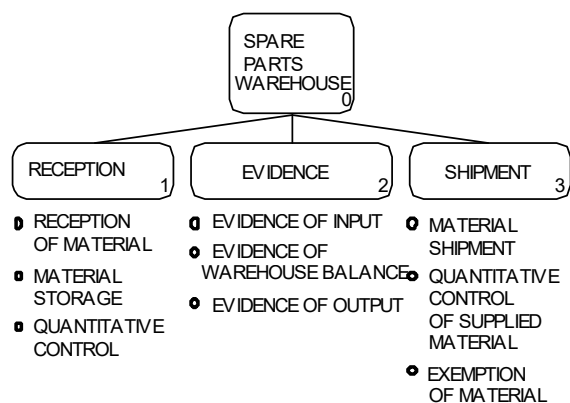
SPARE PARTS WAREHOUSE
0

RECEPTION
1

EVIDENCE
2

SHIPMENT
3

RECEPTION OF MATERIAL

MATERIAL STORAGE

QUANTITATIVE CONTROL

EVIDENCE OF INPUT

EVIDENCE OF WAREHOUSE BALANCE

EVIDENCE OF OUTPUT

MATERIAL SHIPMENT

QUANTITATIVE CONTROL OF SUPPLIED MATERIAL

EXEMPTION OF MATERIAL